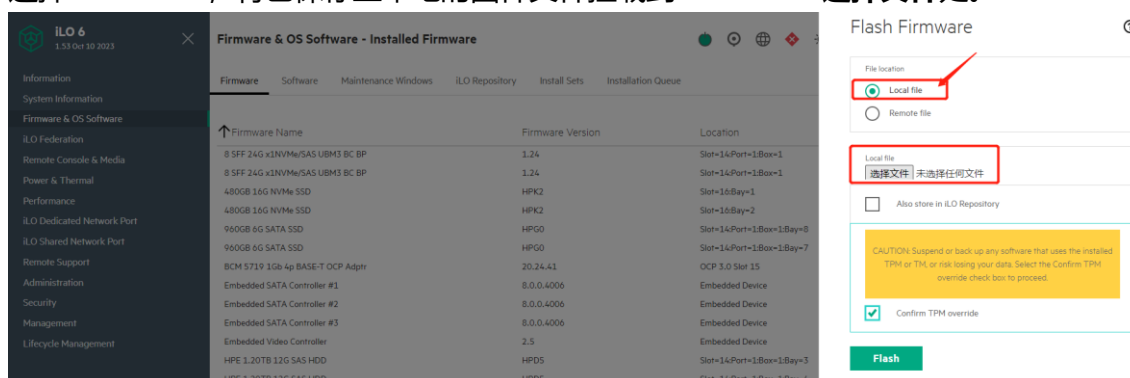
iLO 6
1:53 Oct 10 2023

Information
System Information
Firmware & OS Software
iLO Federation
Remote Console & Media
Power & Thermal
Performance
iLO Dedicated Network Port
iLO Shared Network Port
Remote Support
Administration
Security
Management
Lifecycle Management

Firmware & OS Software - Installed Firmware

Firmware | Software | Maintenance Windows | iLO Repository | Install Sets | Installation Queue

| Firmware Name | Firmware Version | Location |
|---|---|---|
| 8 SFF 24G x1NVMe/SAS UBM3 BC BP | 1.24 | Slot=14:Port=1:Box=1 |
| 8 SFF 24G x1NVMe/SAS UBM3 BC BP | 1.24 | Slot=14:Port=1:Box=1 |
| 480GB 16G NVMe SSD | HPK2 | Slot=16:Bay=1 |
| 480GB 16G NVMe SSD | HPK2 | Slot=16:Bay=2 |
| 960GB 6G SATA SSD | HPG0 | Slot=14:Port=1:Box=1:Bay=8 |
| 960GB 6G SATA SSD | HPG0 | Slot=14:Port=1:Box=1:Bay=7 |
| BCM 5719 1Gb 4p BASE-T OCP Adptr | 20.24.41 | OCP 3.0 Slot 15 |
| Embedded SATA Controller #1 | 8.0.0.4006 | Embedded Device |
| Embedded SATA Controller #2 | 8.0.0.4006 | Embedded Device |
| Embedded SATA Controller #3 | 8.0.0.4006 | Embedded Device |
| Embedded Video Controller | 2.5 | Embedded Device |
| HPE 1.20TB 12G SAS HDD | HPD5 | Slot=14:Port=1:Box=1:Bay=3 |

Flash Firmware

File location
Local file
Remote file

Local file
选择文件 未选择任何文件

Also store in iLO Repository

CAUTION: Suspend or back up any software that uses the installed TPM or TM, or risk losing your data. Select the Confirm TPM override check box to proceed.

Confirm TPM override

Flash